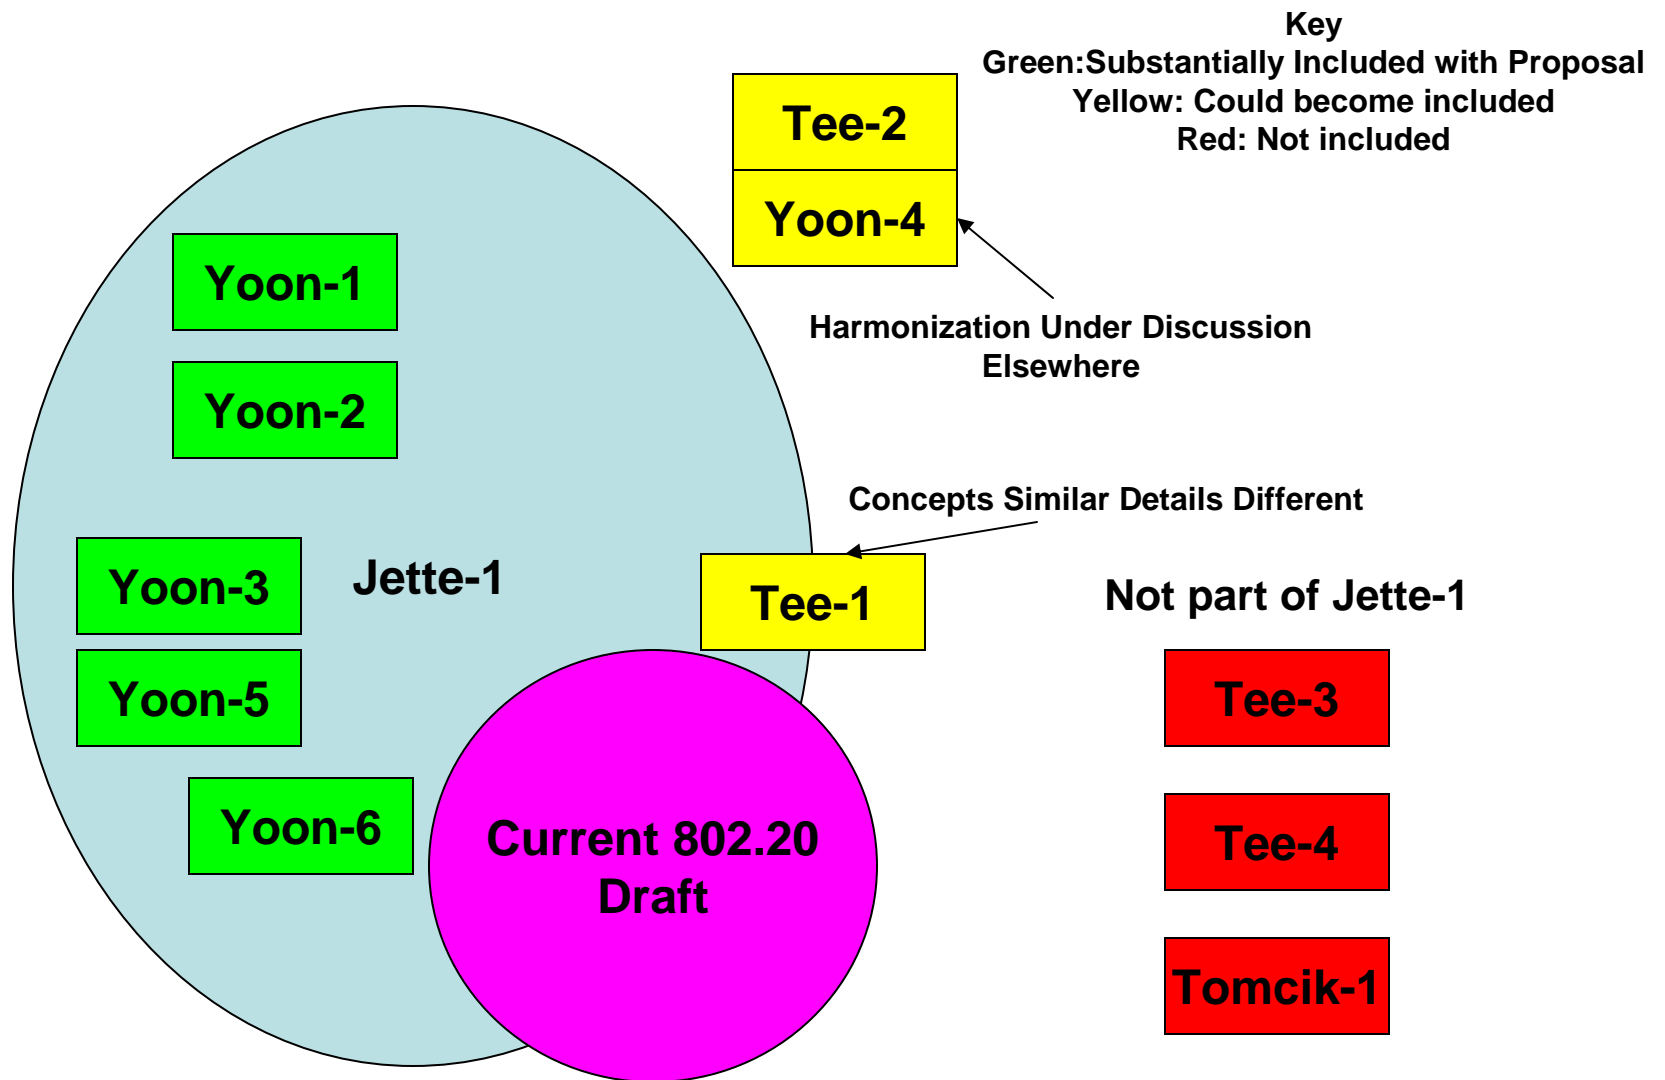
Key
Green:Substantially Included with Proposal
Yellow: Could become included
Red: Not included

Tee-2

Yoon-4

Harmonization Under Discussion Elsewhere

Yoon-1

Yoon-2

Concepts Similar Details Different

Yoon-3

Jette-1

Tee-1

Not part of Jette-1

Yoon-5

Tee-3

Yoon-6

Current 802.20 Draft

Tee-4

Tomcik-1